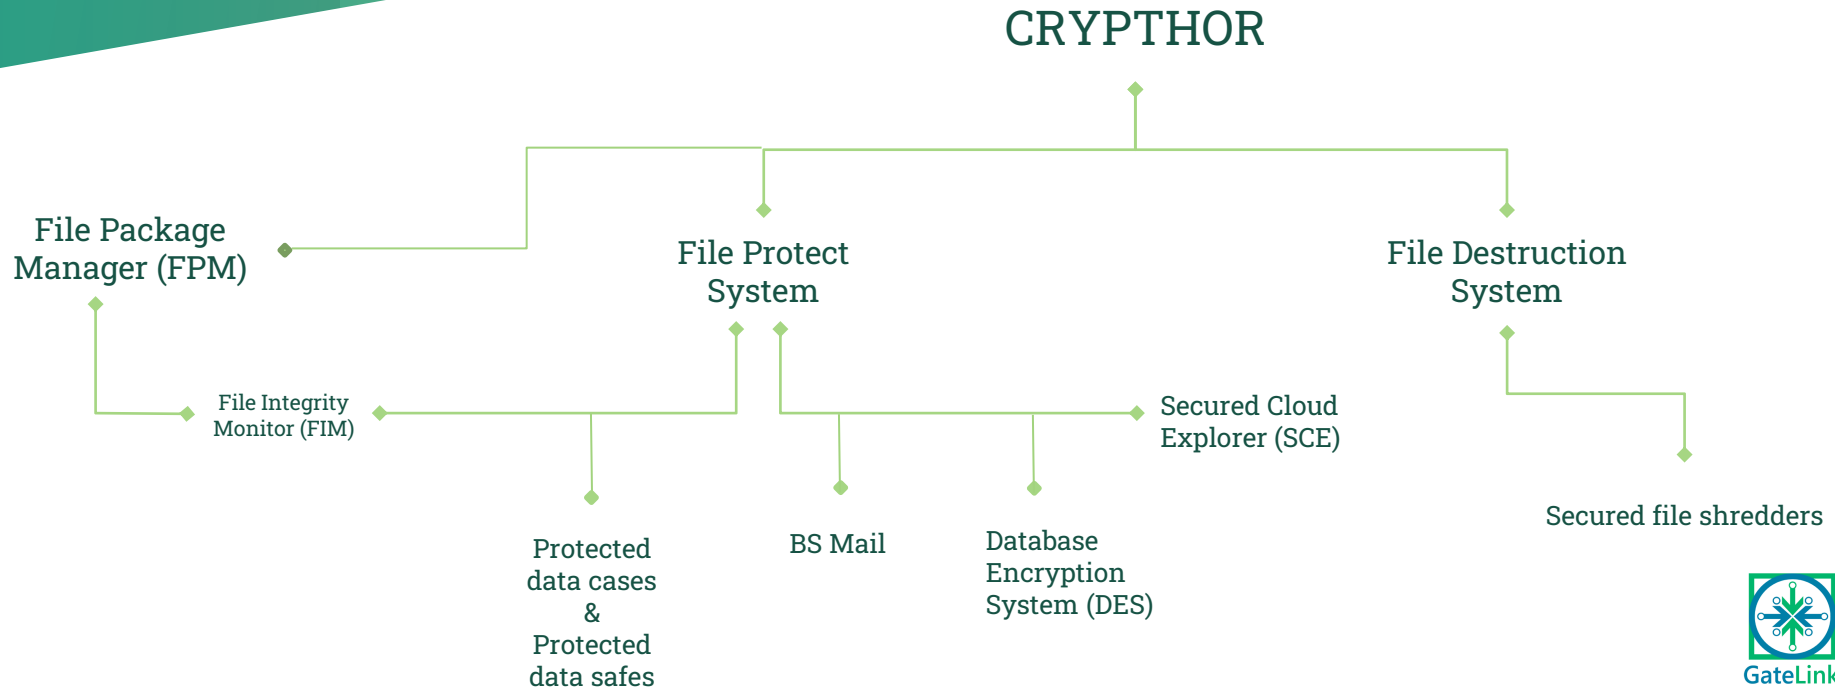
CRYPTHOR

File Package Manager (FPM)

File Protect System

File Destruction System

File Integrity Monitor (FIM)

Secured Cloud Explorer (SCE)

Protected data cases & Protected data safes

BS Mail

Database Encryption System (DES)

Secured file shredders

GateLink